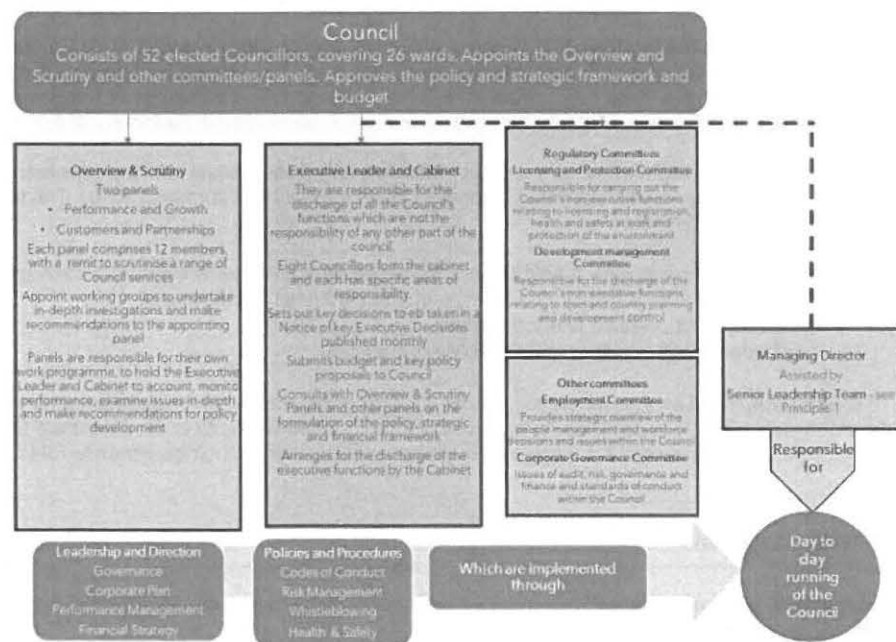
Council
Consists of 52 elected Councillors, covering 26 wards. Appoints the Overview and Scrutiny and other committees/panels. Approves the policy and strategic framework and budget

Overview & Scrutiny
Two panels
• Performance and Growth
• Customers and Partnerships
Each panel comprises 12 members with a remit to scrutinise a range of Council services
Appoint working groups to undertake in-depth investigations and make recommendations to the appointing panel
Panels are responsible for their own work programme, to hold the Executive Leader and Cabinet to account, monitor performance, examine issues in-depth and make recommendations for policy development

Executive Leader and Cabinet
They are responsible for the discharge of all the Council's functions which are not the responsibility of any other part of the council.
Eight Councillors form the cabinet and each has specific areas of responsibility.
Sets out key decisions to eb taken in a Notice of key Executive Decisions published monthly
Submits budget and key policy proposals to Council
Consults with Overview & Scrutiny Panels and other panels on the formulation of the policy, strategic and financial framework
Arranges for the discharge of the executive functions by the Cabinet

Regulatory Committees
Licensing and Protection Committee
Responsible for carrying out the Council's non-executive functions relating to licensing and registration, health and safety at work and protection of the environment
Development management Committee
Responsible for the discharge of the Council's non-executive functions relating to town and country planning and development control

Other committees
Employment Committee
Provides strategic overview of the people management and workforce decisions and issues within the Council
Corporate Governance Committee
Issues of audit, risk, governance and finance and standards of conduct within the Council

Managing Director
Assisted by
Senior Leadership Team - see Principle 1

Responsible for

Day to day running of the Council

Leadership and Direction
Governance
Corporate Plan
Performance Management
Financial Strategy

Policies and Procedures
Codes of Conduct
Risk Management
Whistleblowing
Health & Safety

Which are implemented through